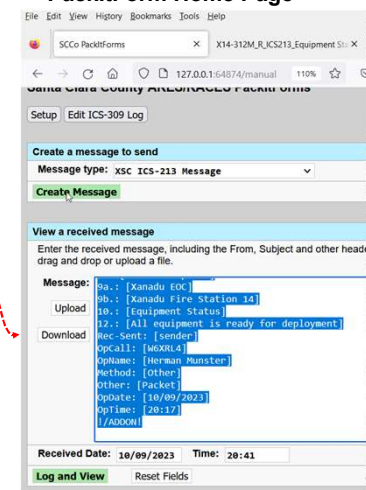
PacItForm Home Page

File Edit View History Bookmarks Tools Help

SCCo PackItForms

X14-312M_R_ICS213_Equipment St

127.0.0.1:64874/manual 110%

Santa Clara County ARES/RACES PacItForms

Setup Edit ICS-309 Log

Create a message to send

Message type: XSC ICS-213 Message

Create Message

View a received message

Enter the received message, including the From, Subject and other heade drag and drop or upload a file.

Message:

Upload

Download

9a.: [Xanadu EOC]
9b.: [Xanadu Fire Station 14]
10.: [Equipment Status]
12.: [All equipment is ready for deployment]
Rec-Sent: [sender]
OpCall: [W6XRL4]
OpName: [Herman Munster]
Method: [Other]
Other: [Packet]
OpDate: [10/09/2023]
OpTime: [20:17]
!/ADDON!

Received Date: 10/09/2023 Time: 20:41

Log and View Reset Fields